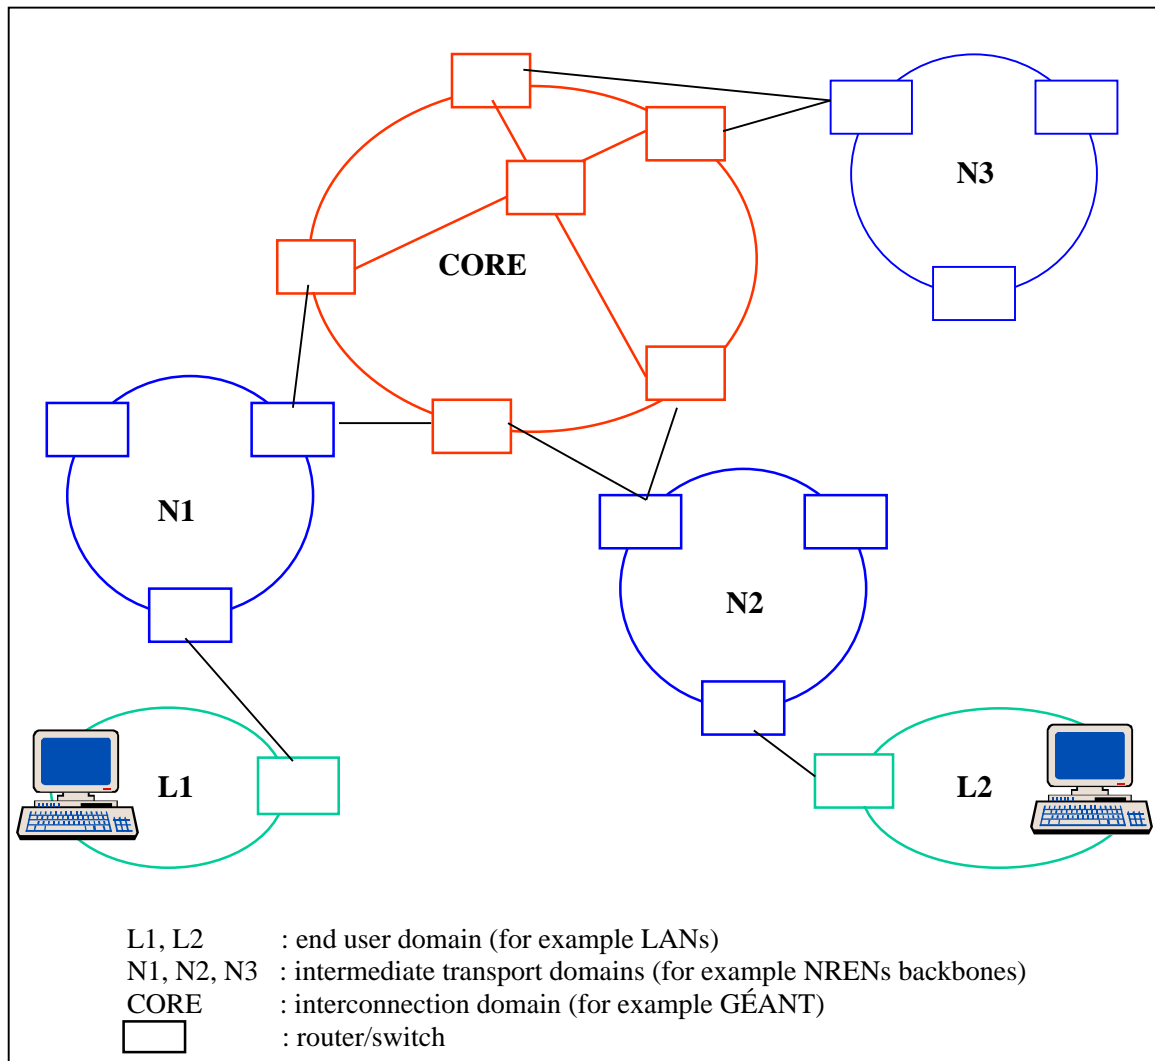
CORE

N3

N1

N2

L1

L2

L1, L2 : end user domain (for example LANs)
N1, N2, N3 : intermediate transport domains (for example NRENs backbones)
CORE : interconnection domain (for example GÉANT)
: router/switch